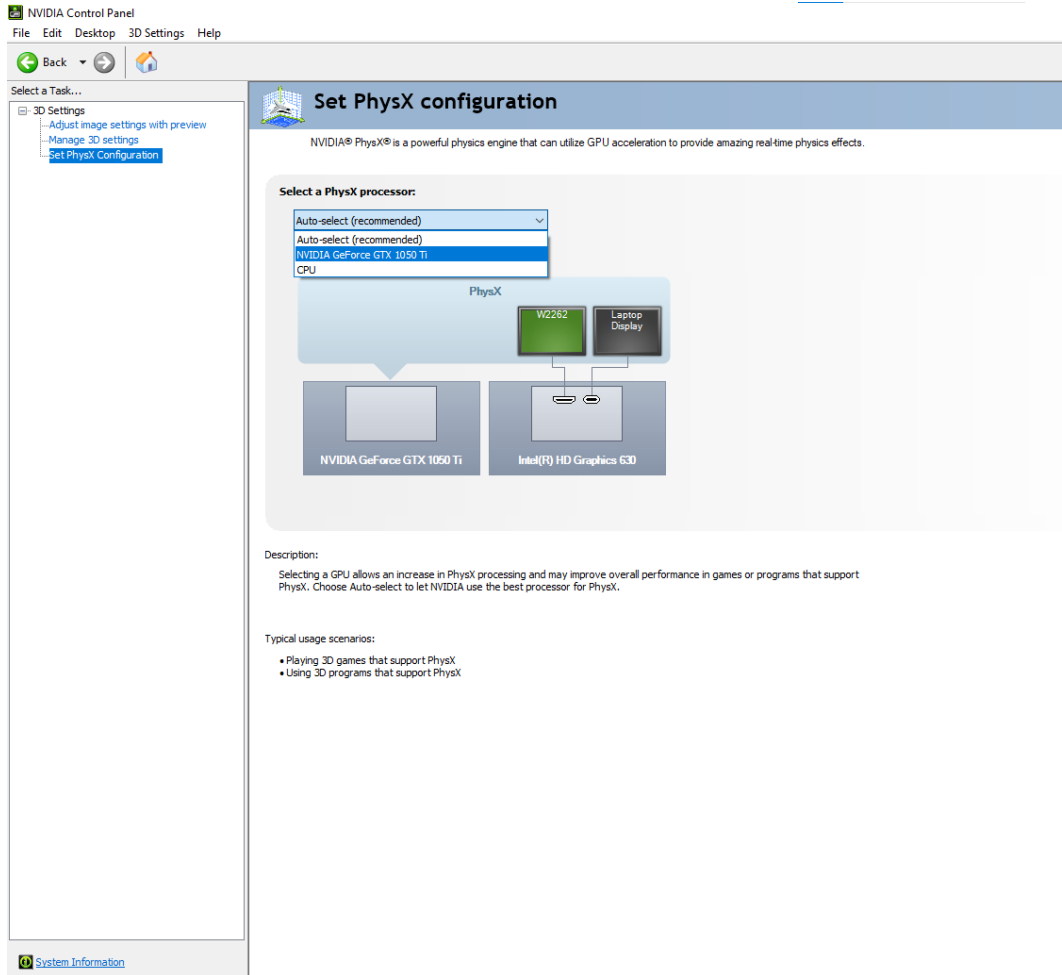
NVIDIA Control Panel

File Edit Desktop 3D Settings Help

Back

Select a Task...

3D Settings
Adjust image settings with preview
Manage 3D settings
Set PhysX Configuration

Set PhysX configuration

NVIDIA® PhysX® is a powerful physics engine that can utilize GPU acceleration to provide amazing real-time physics effects.

Select a PhysX processor:

Auto-select (recommended)
Auto-select (recommended)
NVIDIA GeForce GTX 1050 Ti
CPU

PhysX

W2262

Laptop Display

NVIDIA GeForce GTX 1050 Ti

Intel(R) HD Graphics 630

Description:

Selecting a GPU allows an increase in PhysX processing and may improve overall performance in games or programs that support PhysX. Choose Auto-select to let NVIDIA use the best processor for PhysX.

Typical usage scenarios:

• Playing 3D games that support PhysX
• Using 3D programs that support PhysX

System Information